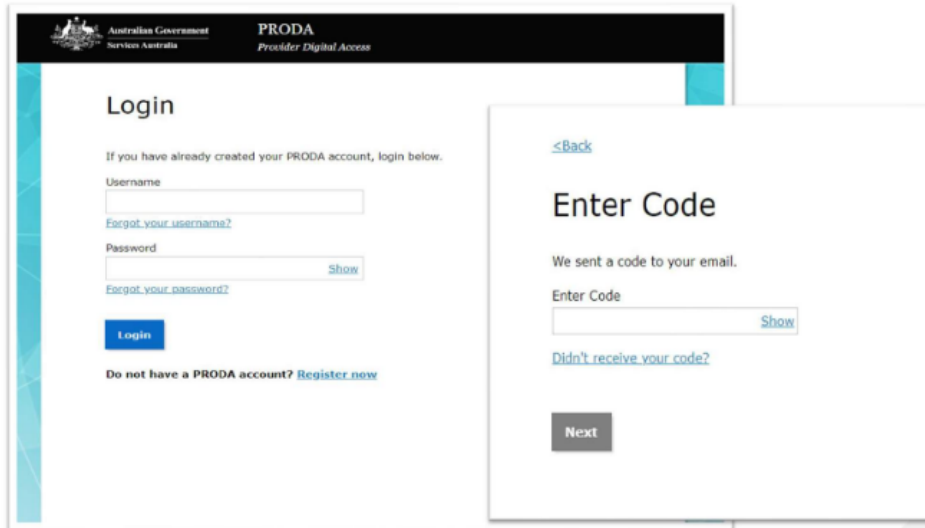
Australian Government
Services Australia

PRODA
Provider Digital Access

Login

If you have already created your PRODA account, login below.

Username

Forgot your username?

Password

Show

Forgot your password?

Login

Do not have a PRODA account? Register now

<Back

Enter Code

We sent a code to your email.

Enter Code

Show

Didn't receive your code?

Next